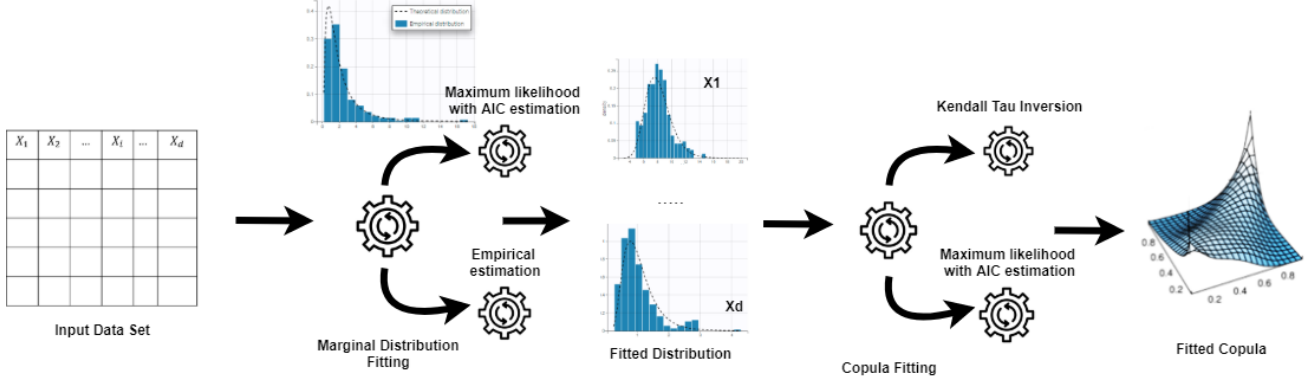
| $X_1$ | $X_2$ | ... | $X_i$ | ... | $X_d$ |
|---|---|---|---|---|---|
| | | | | | |
| | | | | | |
| | | | | | |
| | | | | | |
| | | | | | |

Input Data Set

Theoretical distribution
Empirical distribution

Maximum likelihood with AIC estimation

Empirical estimation

Marginal Distribution Fitting

X1

......

Xd

Fitted Distribution

Kendall Tau Inversion

Maximum likelihood with AIC estimation

Copula Fitting

0.8
0.6
0.4
0.2
0.2
0.4
0.6
0.8

Fitted Copula